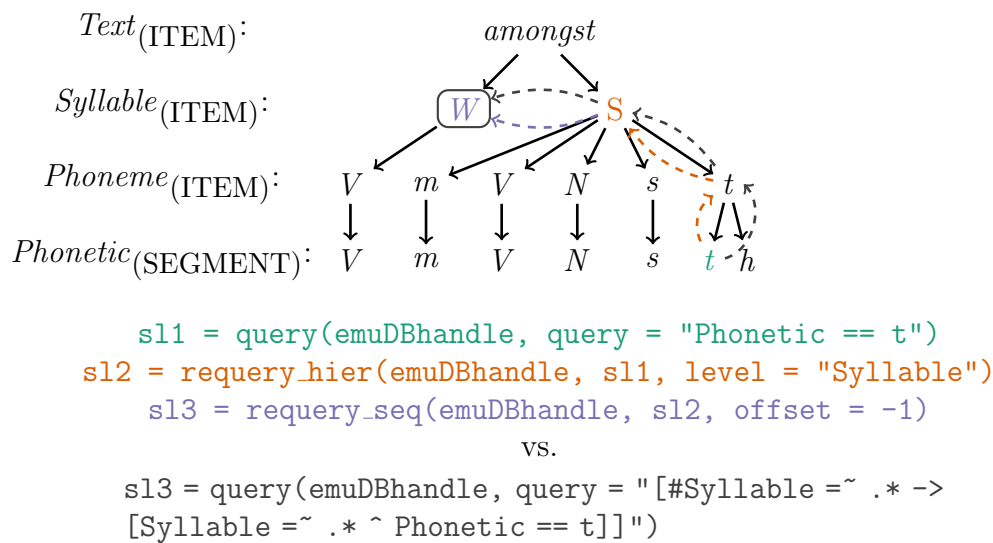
$Text_{(\text{ITEM})}$: amongst

$Syllable_{(\text{ITEM})}$: W S

$Phoneme_{(\text{ITEM})}$: V m V N s t

$Phonetic_{(\text{SEGMENT})}$: V m V N s t h

sl1 = query(emuDBhandle, query = "Phonetic == t")
sl2 = requery_hier(emuDBhandle, sl1, level = "Syllable")
sl3 = requery_seq(emuDBhandle, sl2, offset = -1)
vs.
sl3 = query(emuDBhandle, query = "[#Syllable =~ .* -> [Syllable =~ .* ^ Phonetic == t]]")